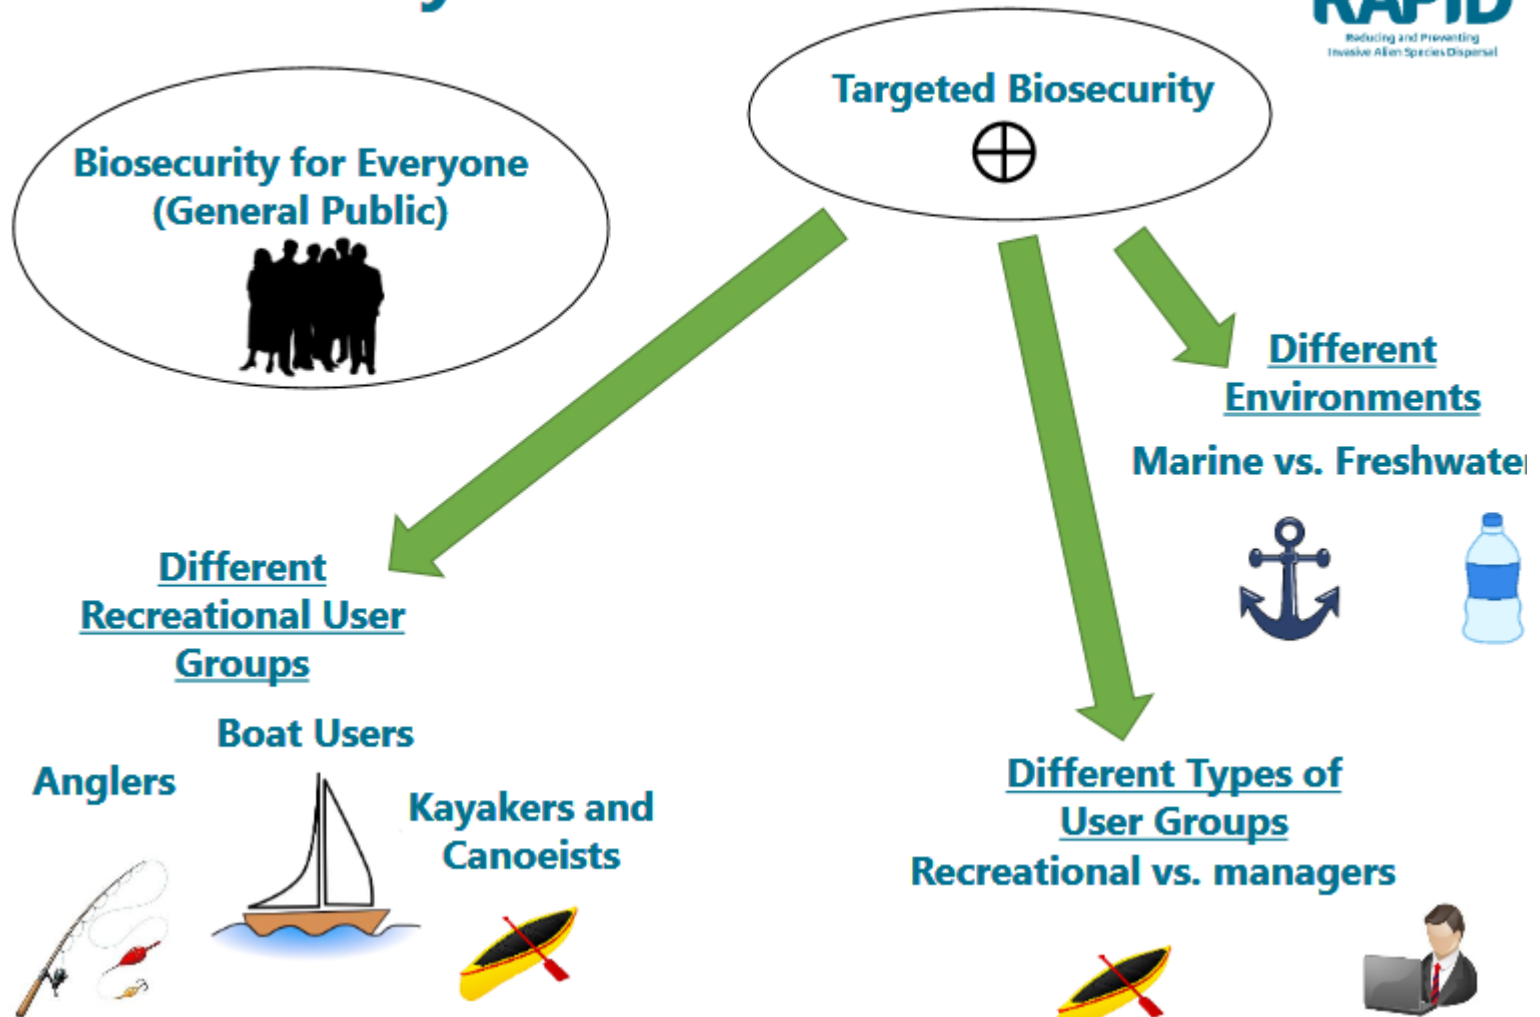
RAPID
Reducing and Preventing Invasive Alien Species Dispersal

Targeted Biosecurity

Biosecurity for Everyone (General Public)

Different Environments

Marine vs. Freshwate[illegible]

Different Recreational User Groups

Boat Users

Anglers

Kayakers and Canoeists

Different Types of User Groups

Recreational vs. managers